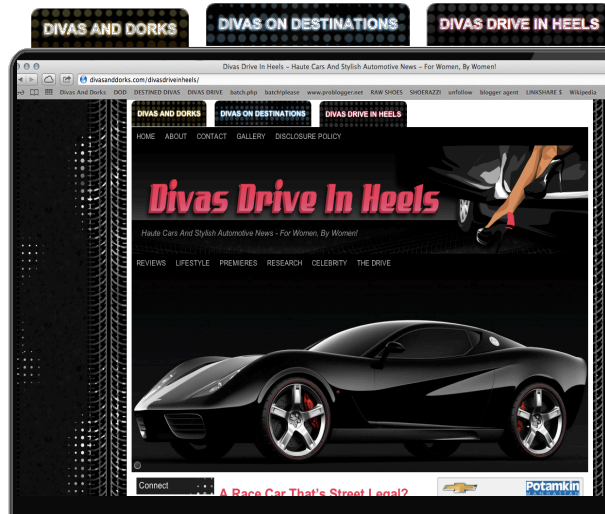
DIVAS AND DORKS
DIVAS ON DESTINATIONS
DIVAS DRIVE IN HEELS

Divas Drive In Heels – Haute Cars And Stylish Automotive News – For Women, By Women!

divasanddorks.com/divasdriveinheels/

Divas And Dorks DOD DESTINED DIVAS DIVAS DRIVE batch.php batch!please www.problogger.net RAW SHOES SHOERAZZI unfollow blogger agent LINKSHARE $ Wikipedia

DIVAS AND DORKS
DIVAS ON DESTINATIONS
DIVAS DRIVE IN HEELS

HOME ABOUT CONTACT GALLERY DISCLOSURE POLICY

Divas Drive In Heels

Haute Cars And Stylish Automotive News - For Women, By Women!

REVIEWS LIFESTYLE PREMIERES RESEARCH CELEBRITY THE DRIVE

Connect

A Race Car That's Street Legal?

Potamkin